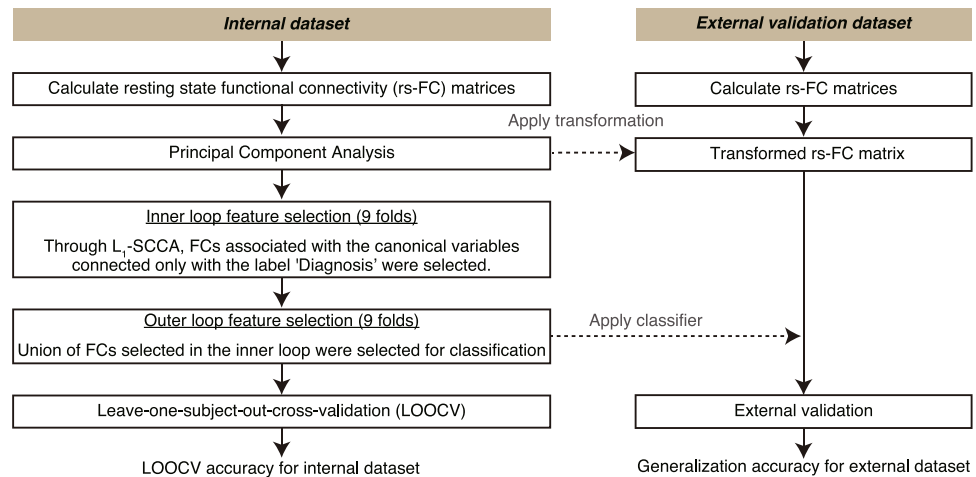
Internal dataset

Calculate resting state functional connectivity (rs-FC) matrices

Principal Component Analysis

Inner loop feature selection (9 folds)

Through $L_1$-SCCA, FCs associated with the canonical variables connected only with the label 'Diagnosis' were selected.

Outer loop feature selection (9 folds)

Union of FCs selected in the inner loop were selected for classification

Leave-one-subject-out-cross-validation (LOOCV)

LOOCV accuracy for internal dataset

External validation dataset

Calculate rs-FC matrices

Apply transformation

Transformed rs-FC matrix

Apply classifier

External validation

Generalization accuracy for external dataset